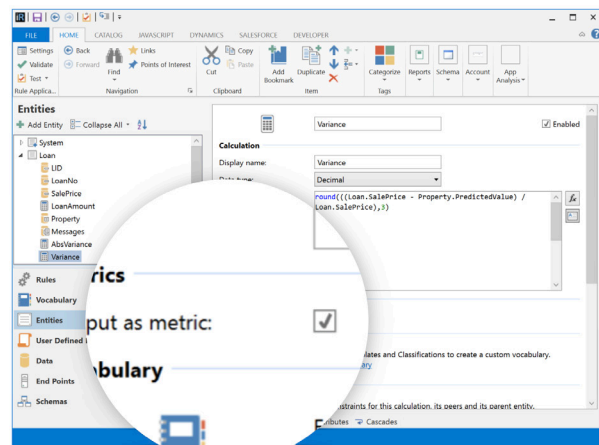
FILE HOME CATALOG JAVASCRIPT DYNAMICS SALESFORCE DEVELOPER

Settings Back Links
Validate Forward Find Points of Interest
Test
Rule Applica... Navigation

Cut Copy Paste
Clipboard

Add Bookmark Duplicate
Item

Categorize
Tags

Reports Schema Account App Analysis

Entities
Add Entity Collapse All

System
Loan
LID
LoanNo
SalePrice
LoanAmount
Property
Messages
AbsVariance
Variance

Rules
Vocabulary
Entities
User Defined
Data
End Points
Schemas

Variance
Enabled

Calculation
Display name: Variance
Data type: Decimal
round(((Loan.SalePrice - Property.PredictedValue) / Loan.SalePrice),3)

rics
put as metric:
bulary

lates and Classifications to create a custom vocabulary.
ary

straints for this calculation, its peers and its parent entity.

ributes Cascades